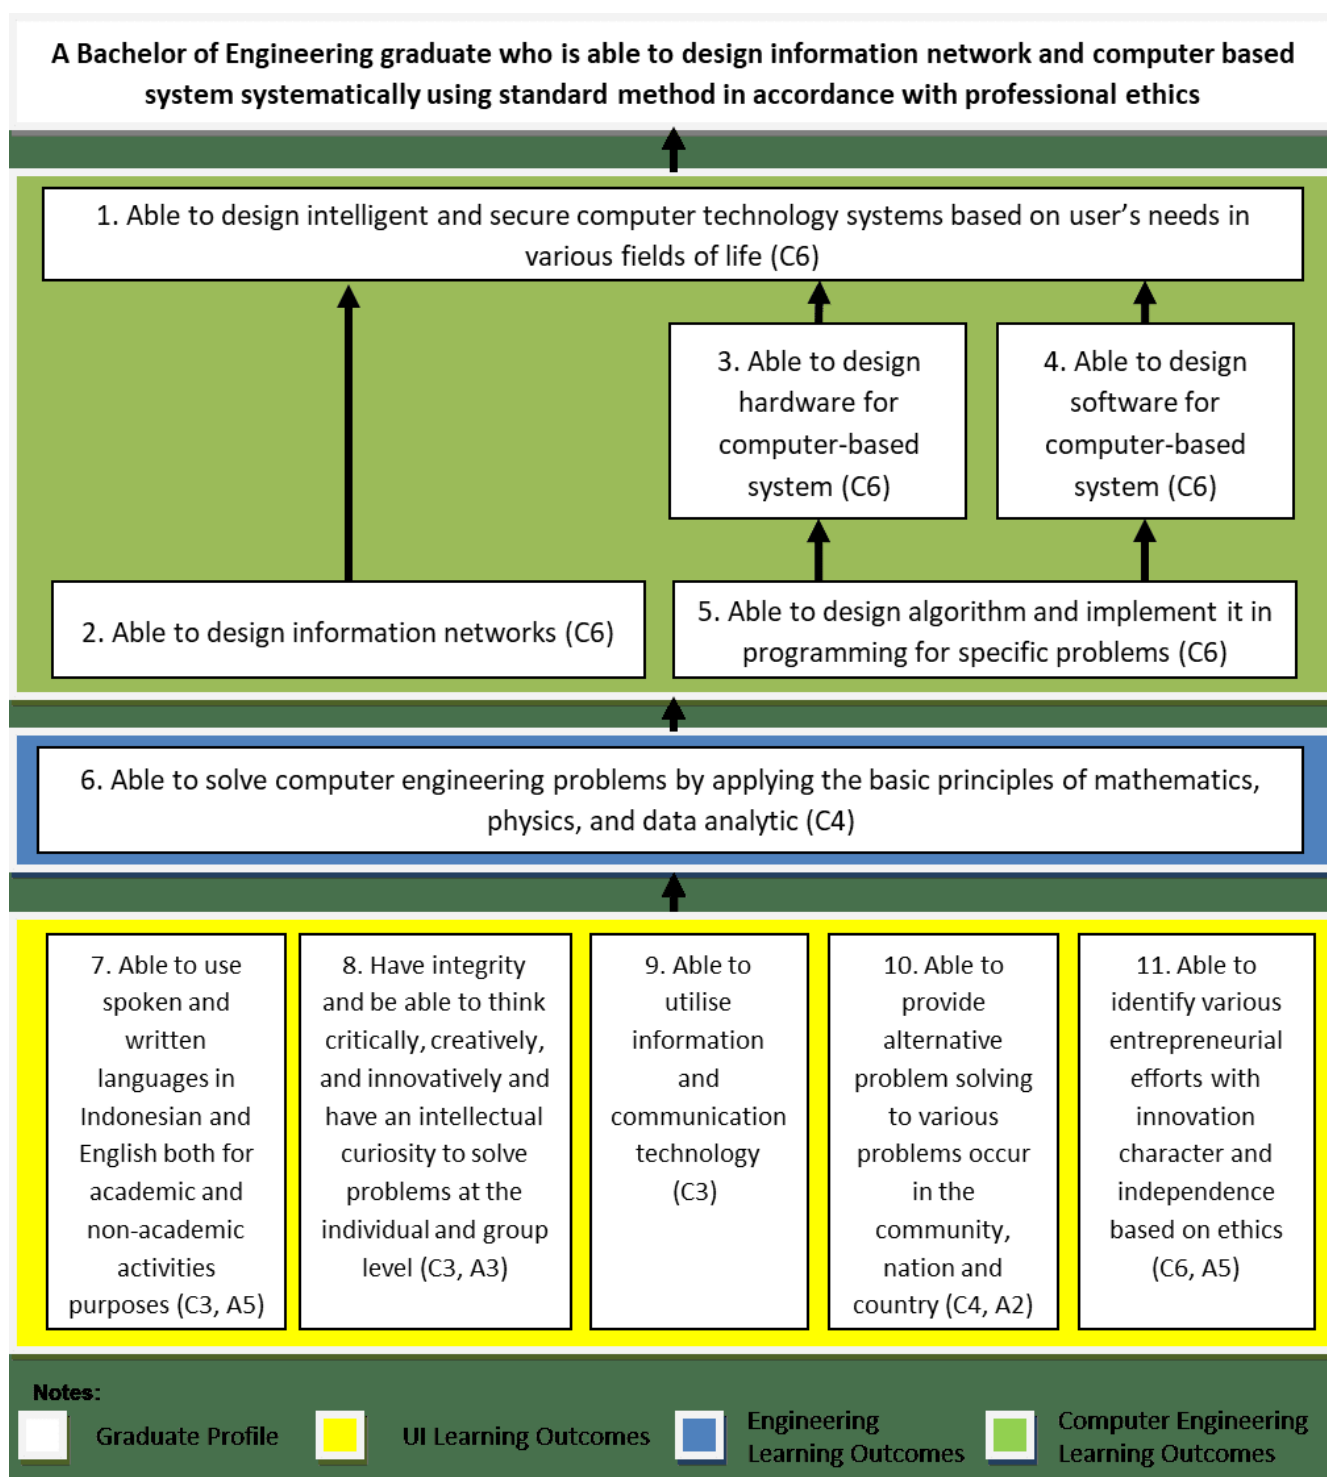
A Bachelor of Engineering graduate who is able to design information network and computer based system systematically using standard method in accordance with professional ethics

1. Able to design intelligent and secure computer technology systems based on user's needs in various fields of life (C6)

3. Able to design hardware for computer-based system (C6)

4. Able to design software for computer-based system (C6)

2. Able to design information networks (C6)

5. Able to design algorithm and implement it in programming for specific problems (C6)

6. Able to solve computer engineering problems by applying the basic principles of mathematics, physics, and data analytic (C4)

7. Able to use spoken and written languages in Indonesian and English both for academic and non-academic activities purposes (C3, A5)

8. Have integrity and be able to think critically, creatively, and innovatively and have an intellectual curiosity to solve problems at the individual and group level (C3, A3)

9. Able to utilise information and communication technology (C3)

10. Able to provide alternative problem solving to various problems occur in the community, nation and country (C4, A2)

11. Able to identify various entrepreneurial efforts with innovation character and independence based on ethics (C6, A5)

Notes:

Graduate Profile

UI Learning Outcomes

Engineering Learning Outcomes

Computer Engineering Learning Outcomes